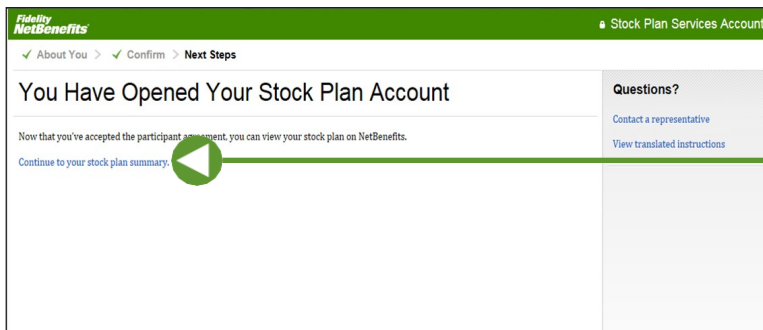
Fidelity NetBenefits

Stock Plan Services Account

✓ About You > ✓ Confirm > Next Steps

You Have Opened Your Stock Plan Account

Now that you've accepted the participant a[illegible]ment, you can view your stock plan on NetBenefits.

Continue to your stock plan summary.

Questions?

Contact a representative

View translated instructions